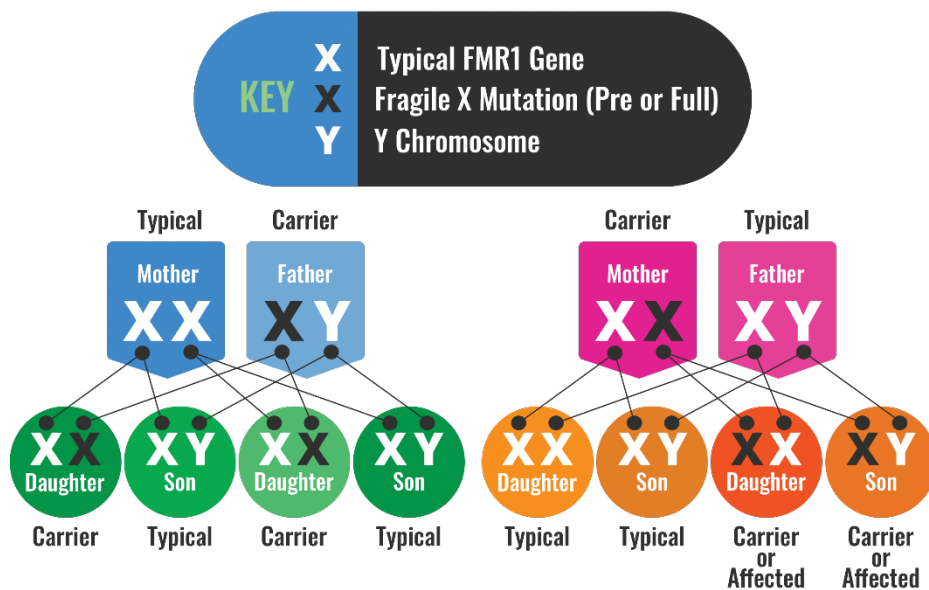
KEY
X Typical FMR1 Gene
X Fragile X Mutation (Pre or Full)
Y Y Chromosome

Typical
Mother
XX

Carrier
Father
XY

XX
Daughter
Carrier

XY
Son
Typical

XX
Daughter
Carrier

XY
Son
Typical

Carrier
Mother
XX

Typical
Father
XY

XX
Daughter
Typical

XY
Son
Typical

XX
Daughter
Carrier or Affected

XY
Son
Carrier or Affected